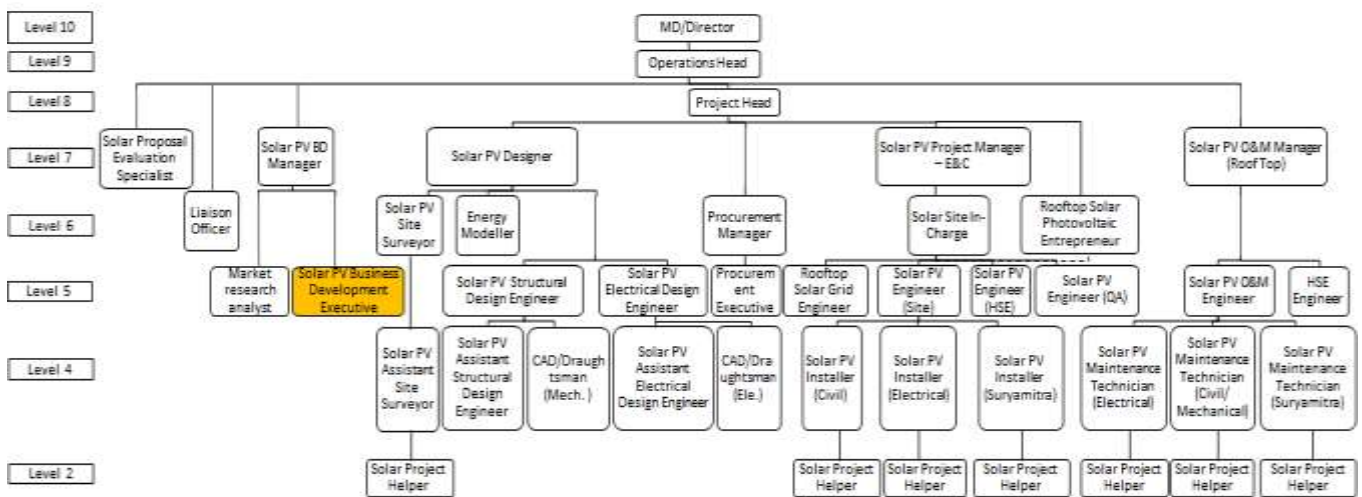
Level 10
Level 9
Level 8
Level 7
Level 6
Level 5
Level 4
Level 2

MD/Director

Operations Head

Project Head

Solar Proposal Evaluation Specialist

Liaison Officer

Solar PV BD Manager

Market research analyst

Solar PV Business Development Executive

Solar PV Designer

Solar PV Site Surveyor

Solar PV Assistant Site Surveyor

Solar Project Helper

Energy Modeller

Solar PV Structural Design Engineer

Solar PV Assistant Structural Design Engineer

CAD/Draughtsman (Mech.)

Solar PV Electrical Design Engineer

Solar PV Assistant Electrical Design Engineer

CAD/Draughtsman (Ele.)

Procurement Manager

Procurement Executive

Solar PV Project Manager – E&C

Solar Site In-Charge

Rooftop Solar Grid Engineer

Solar PV Installer (Civil)

Solar Project Helper

Solar PV Engineer (Site)

Solar PV Installer (Electrical)

Solar Project Helper

Solar PV Engineer (HSE)

Solar PV Installer (Suryamitra)

Solar Project Helper

Rooftop Solar Photovoltaic Entrepreneur

Solar PV Engineer (QA)

Solar PV O&M Manager (Roof Top)

Solar PV O&M Engineer

HSE Engineer

Solar PV Maintenance Technician (Electrical)

Solar Project Helper

Solar PV Maintenance Technician (Civil/ Mechanical)

Solar Project Helper

Solar PV Maintenance Technician (Suryamitra)

Solar Project Helper